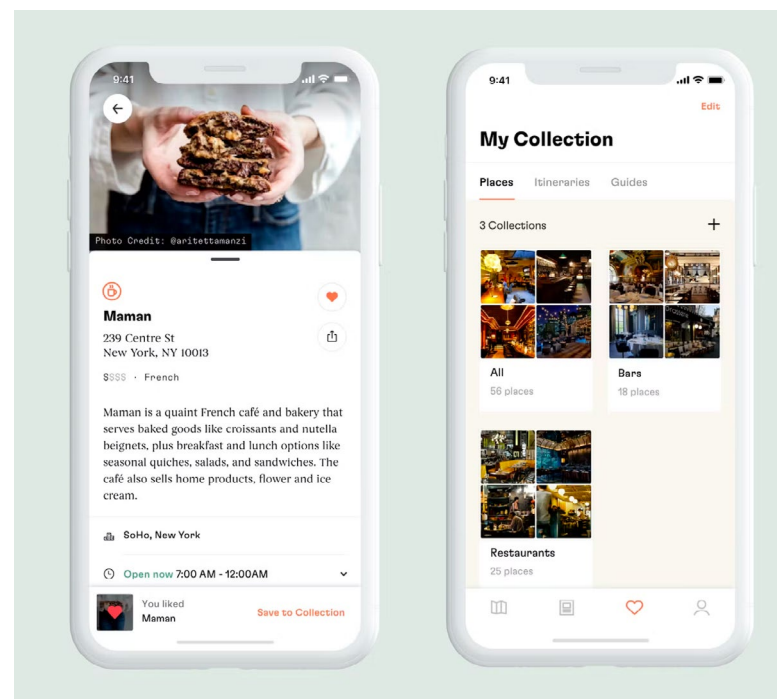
9:41

Photo Credit: @aritettamanzi

Maman

239 Centre St
New York, NY 10013

$$$$ · French

Maman is a quaint French café and bakery that serves baked goods like croissants and nutella beignets, plus breakfast and lunch options like seasonal quiches, salads, and sandwiches. The café also sells home products, flower and ice cream.

SoHo, New York

Open now 7:00 AM - 12:00AM

You liked
Maman

Save to Collection

9:41

Edit

My Collection

Places Itineraries Guides

3 Collections

+

All
56 places

Bars
18 places

Restaurants
25 places